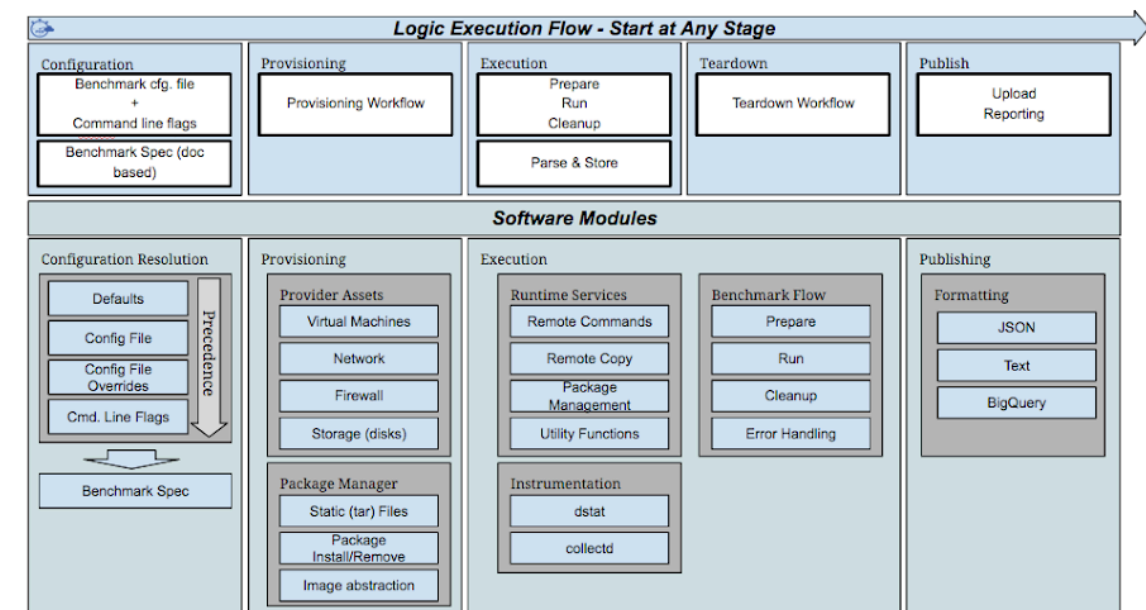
Logic Execution Flow - Start at Any Stage

Configuration
Benchmark cfg. file
+
Command line flags
Benchmark Spec (doc based)

Provisioning
Provisioning Workflow

Execution
Prepare
Run
Cleanup
Parse & Store

Teardown
Teardown Workflow

Publish
Upload
Reporting

Software Modules

Configuration Resolution
Defaults
Config File
Config File Overrides
Cmd. Line Flags
Precedence
Benchmark Spec

Provisioning
Provider Assets
Virtual Machines
Network
Firewall
Storage (disks)
Package Manager
Static (tar) Files
Package Install/Remove
Image abstraction

Execution
Runtime Services
Remote Commands
Remote Copy
Package Management
Utility Functions
Benchmark Flow
Prepare
Run
Cleanup
Error Handling
Instrumentation
dstat
collectd

Publishing
Formatting
JSON
Text
BigQuery